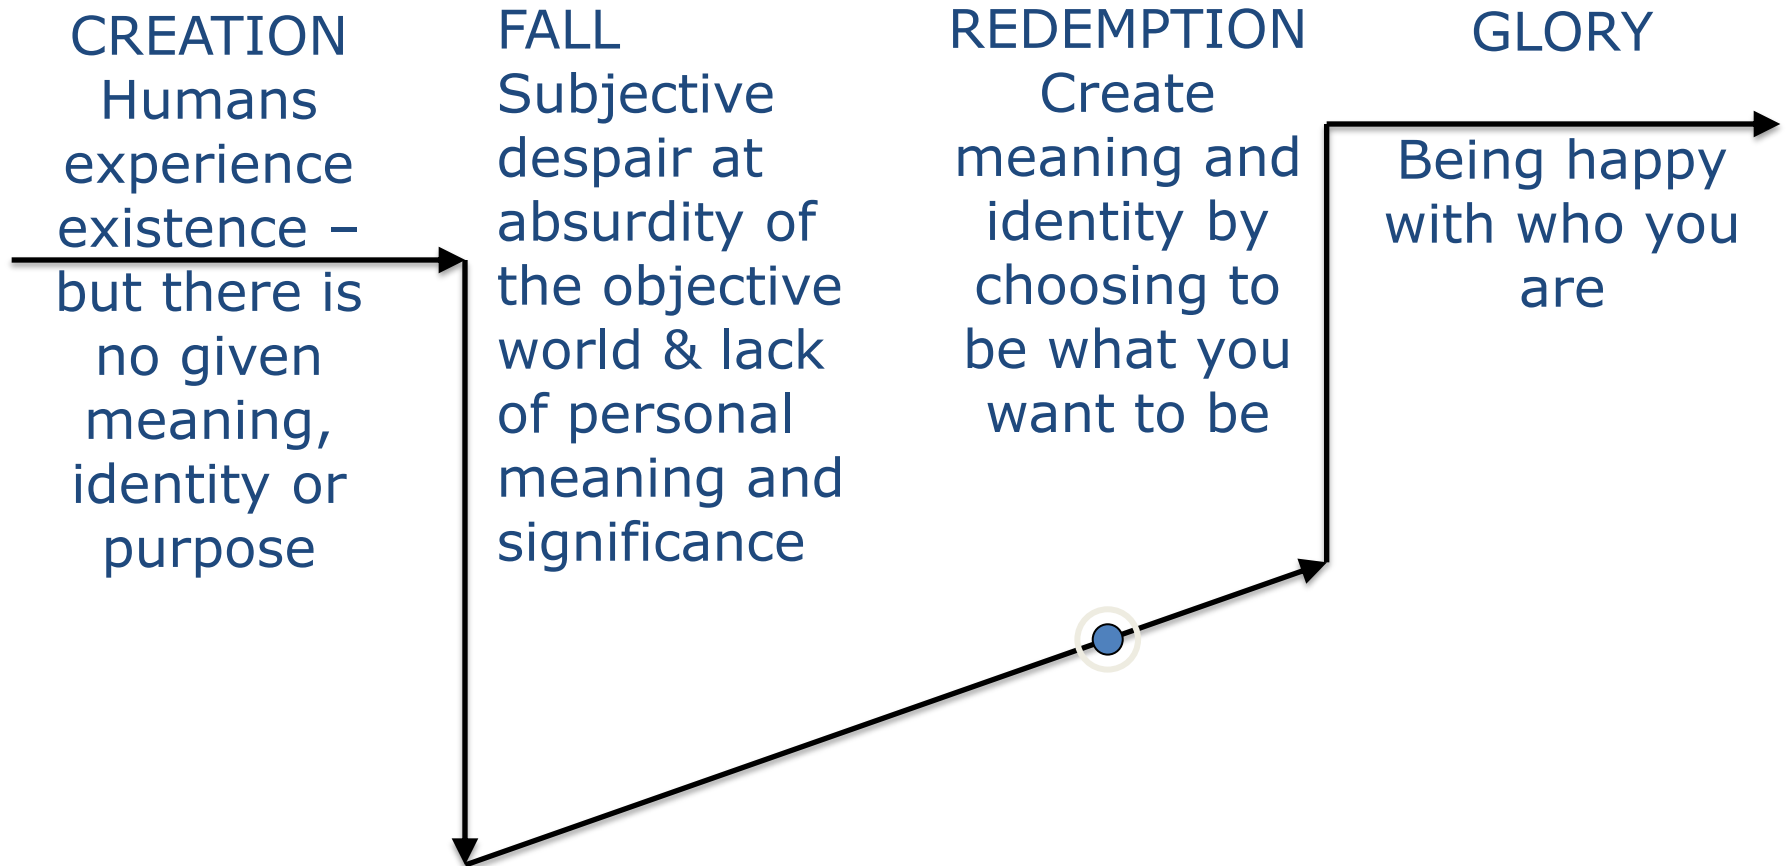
CREATION
Humans experience existence – but there is no given meaning, identity or purpose

FALL
Subjective despair at absurdity of the objective world & lack of personal meaning and significance

REDEMPTION
Create meaning and identity by choosing to be what you want to be

GLORY
Being happy with who you are